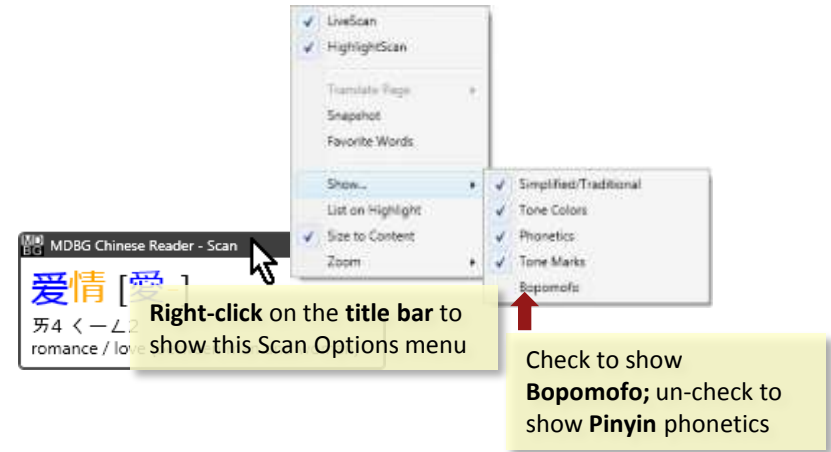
LiveScan
HighlightScan
Translate Page
Snapshot
Favorite Words
Show...
List on Highlight
Size to Content
Zoom

Simplified/Traditional
Tone Colors
Phonetics
Tone Marks
Bopomofo

MDBG MDBG Chinese Reader - Scan
爱情 [愛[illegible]]
ㄞ4 ㄑㄧㄥ2
romance / love

**Right-click** on the **title bar** to show this Scan Options menu

Check to show **Bopomofo;** un-check to show **Pinyin** phonetics